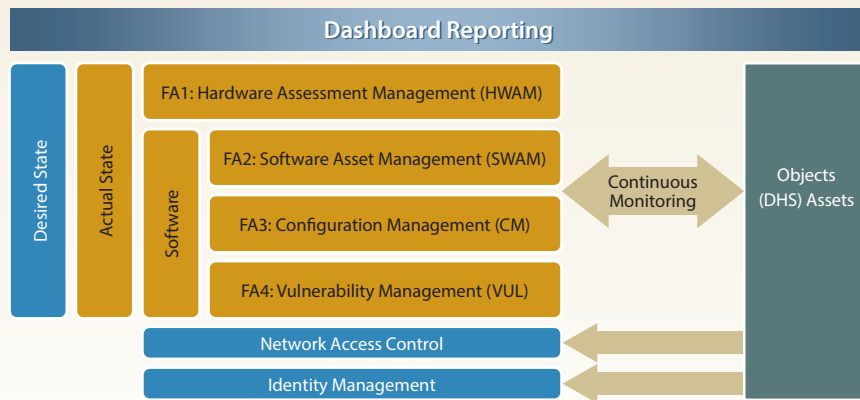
Dashboard Reporting

Desired State

Actual State

FA1: Hardware Assessment Management (HWAM)

Software

FA2: Software Asset Management (SWAM)

FA3: Configuration Management (CM)

FA4: Vulnerability Management (VUL)

Continuous Monitoring

Objects (DHS) Assets

Network Access Control

Identity Management